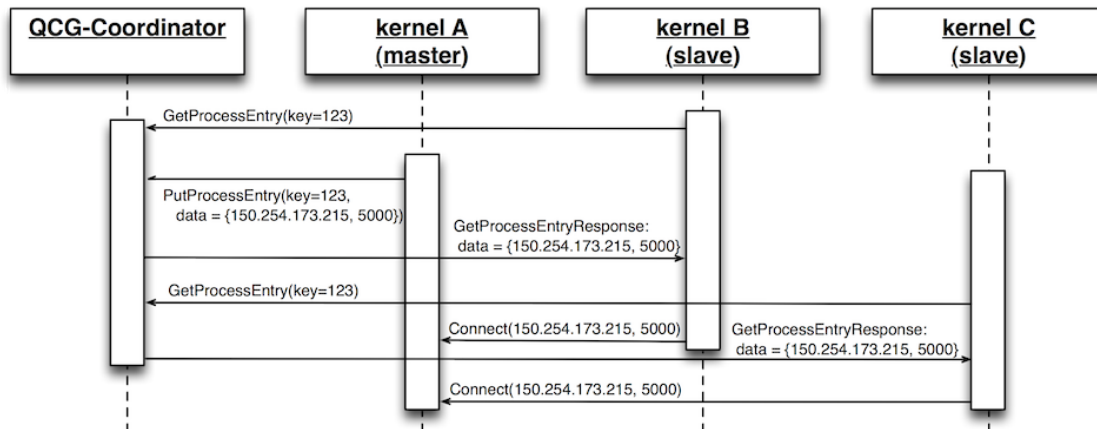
QCG-Coordinator

kernel A (master)

kernel B (slave)

kernel C (slave)

GetProcessEntry(key=123)

PutProcessEntry(key=123, data = {150.254.173.215, 5000})

GetProcessEntryResponse: data = {150.254.173.215, 5000}

GetProcessEntry(key=123)

Connect(150.254.173.215, 5000)

GetProcessEntryResponse: data = {150.254.173.215, 5000}

Connect(150.254.173.215, 5000)